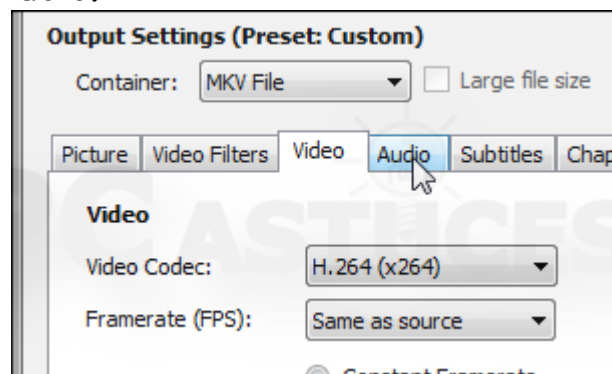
Output Settings (Preset: Custom)

Container: MKV File

Large file size

Picture | Video Filters | Video | Audio | Subtitles | Chap

ASTUCES

Video

Video Codec: H.264 (x264)

Framerate (FPS): Same as source

Constant Framerate